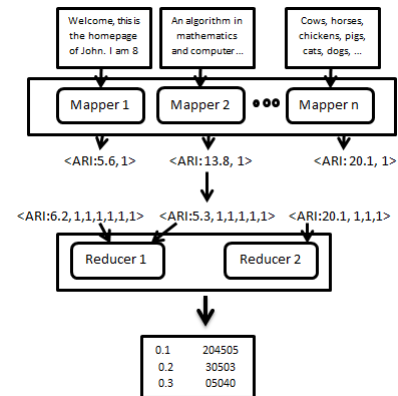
Welcome, this is the homepage of John. I am 8

An algorithm in mathematics and computer...

Cows, horses, chickens, pigs, cats, dogs, ...

Mapper 1

Mapper 2

Mapper n

<ARI:5.6, 1>

<ARI:13.8, 1>

<ARI:20.1, 1>

<ARI:6.2, 1,1,1,1,1,1>

<ARI:5.3, 1,1,1,1,1>

<ARI:20.1, 1,1,1>

Reducer 1

Reducer 2

| | |
|---|---|
| 0.1 | 204505 |
| 0.2 | 30503 |
| 0.3 | 05040 |